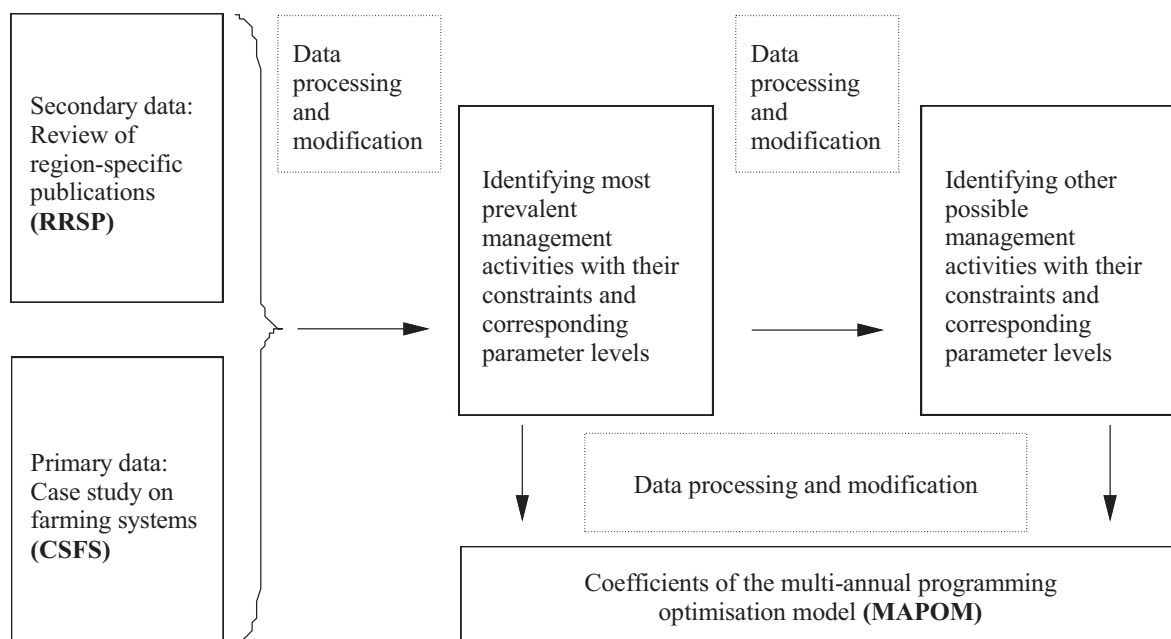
Secondary data: Review of region-specific publications **(RRSP)**

Primary data: Case study on farming systems **(CSFS)**

Data processing and modification

Identifying most prevalent management activities with their constraints and corresponding parameter levels

Data processing and modification

Identifying other possible management activities with their constraints and corresponding parameter levels

Data processing and modification

Coefficients of the multi-annual programming optimisation model **(MAPOM)**